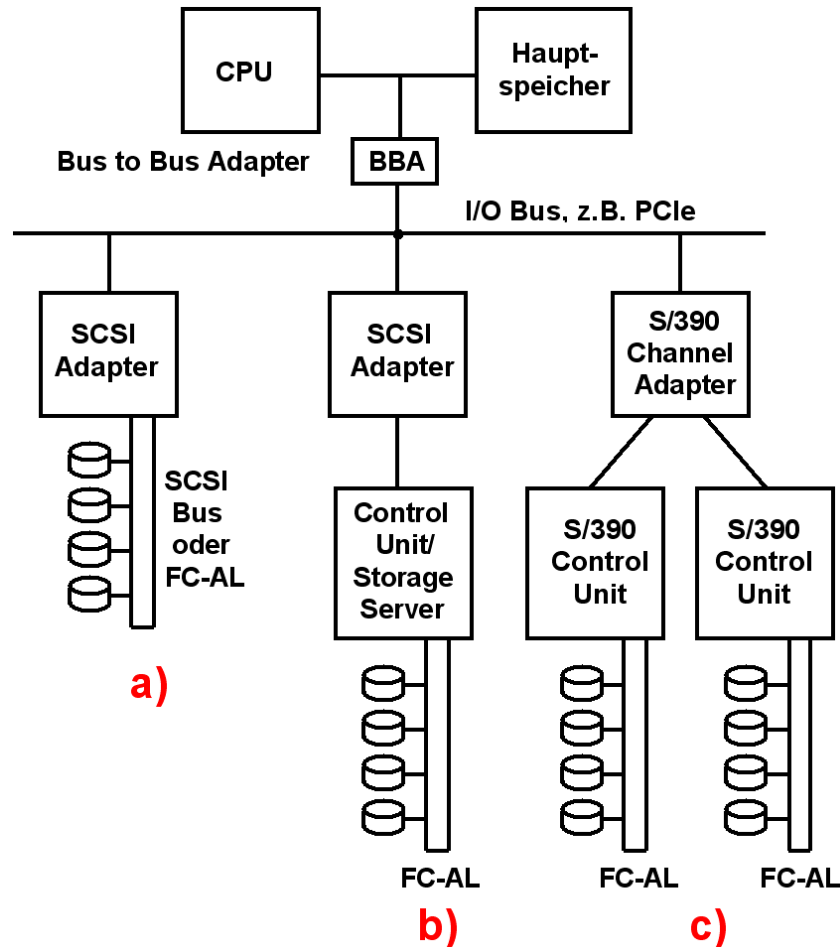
CPU

Hauptspeicher

Bus to Bus Adapter

BBA

I/O Bus, z.B. PCIe

SCSI Adapter

SCSI Bus oder FC-AL

a)

SCSI Adapter

Control Unit/ Storage Server

FC-AL

b)

S/390 Channel Adapter

S/390 Control Unit

S/390 Control Unit

FC-AL

FC-AL

c)